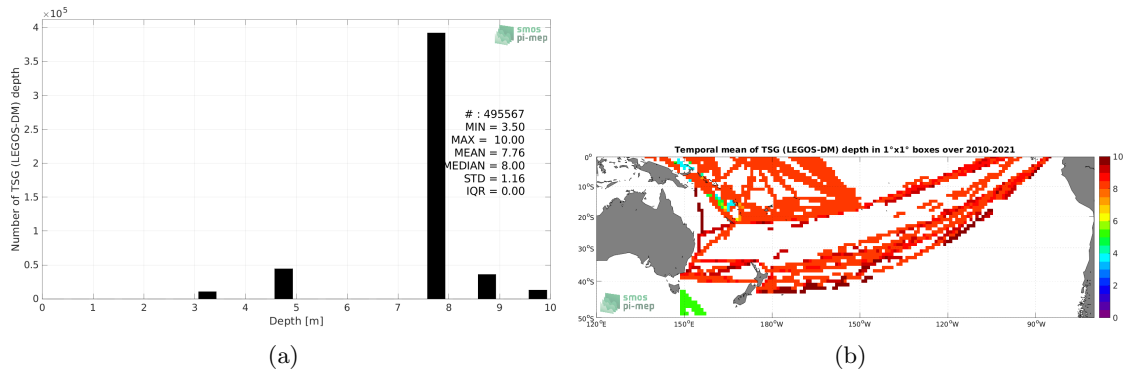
$\times 10^5$

4

3.5

3

2.5

2

1.5

1

0.5

0

Number of TSG (LEGOS-DM) depth

smos pi-mep

# : 495567
MIN = 3.50
MAX = 10.00
MEAN = 7.76
MEDIAN = 8.00
STD = 1.16
IQR = 0.00

0 1 2 3 4 5 6 7 8 9 10

Depth [m]

(a)

Temporal mean of TSG (LEGOS-DM) depth in 1°x1° boxes over 2010-2021

0°

10°S

20°S

30°S

40°S

50°S

120°E 150°E 180°W 150°W 120°W 90°W

smos pi-mep

10

8

6

4

2

0

(b)